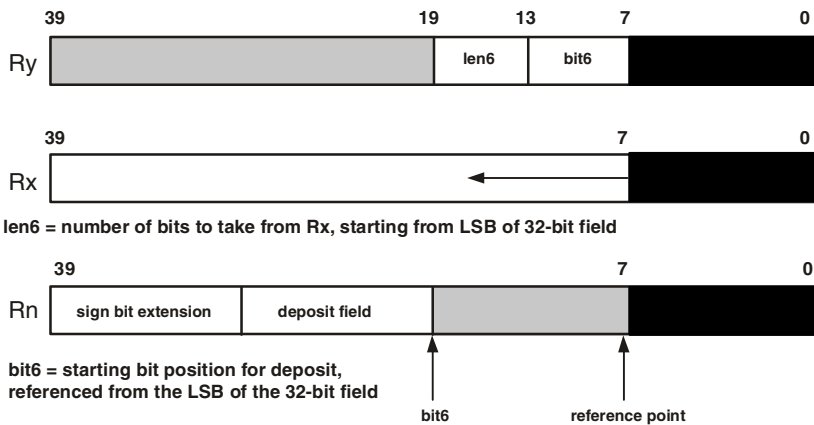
39 19 13 7 0

Ry len6 bit6

39 7 0

Rx

len6 = number of bits to take from Rx, starting from LSB of 32-bit field

39 7 0

Rn sign bit extension deposit field

bit6 = starting bit position for deposit, referenced from the LSB of the 32-bit field

bit6 reference point